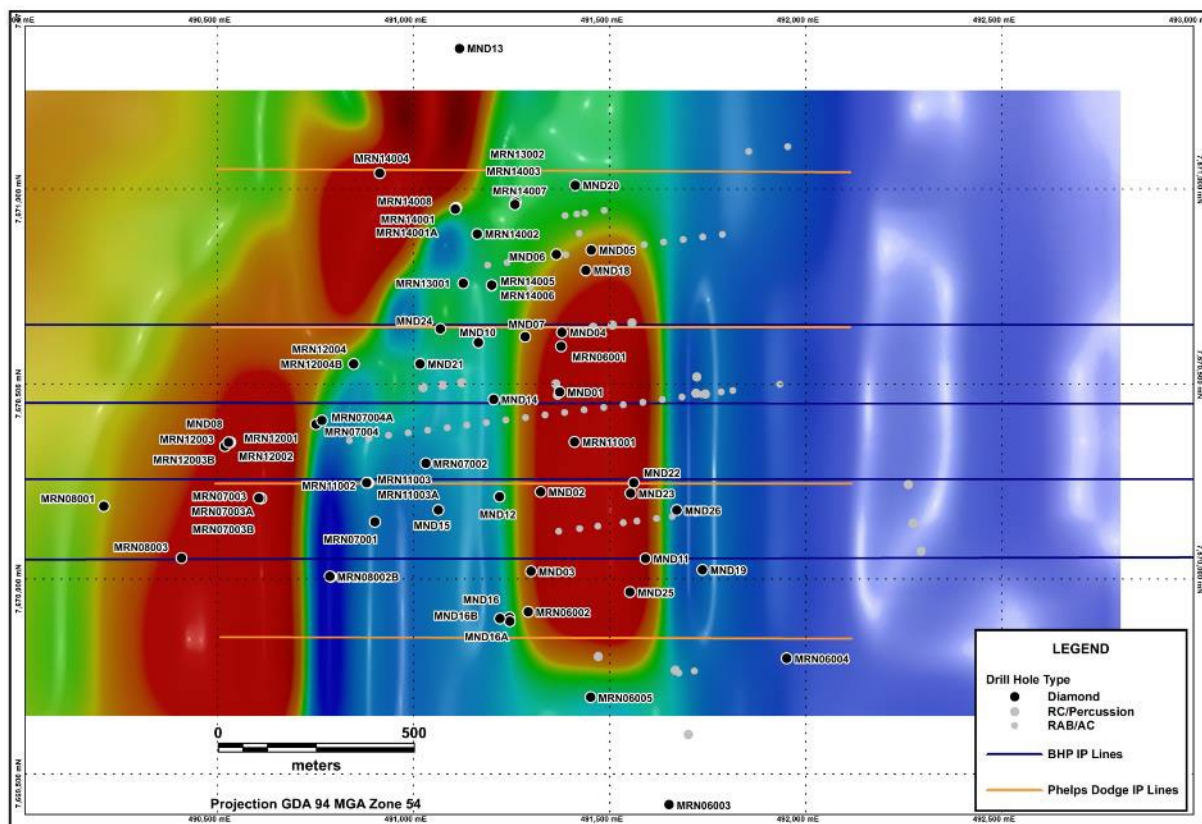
mE
490,500 mE
491,000 mE
491,500 mE
492,000 mE
492,500 mE
493,000 mE

MND13
7,671,000 mN
7,670,500 mN
7,670,000 mN
7,669,500 mN

MRN14004
MRN13002
MRN14003
MND20
MRN14008
MRN14007
MRN14001
MRN14001A
MRN14002
MND05
MND06
MND18
MRN13001
MRN14005
MRN14006
MND24
MND10
MND07
MND04
MRN12004
MRN06001
MRN12004B
MND21
MND01
MND14
MND08
MRN07004A
MRN07004
MRN12003
MRN12001
MND11001
MRN12003B
MRN12002
MRN07002
MND22
MRN11002
MRN11003
MND02
MND23
MRN08001
MRN07003
MRN11003A
MND12
MRN07003A
MND15
MND26
MRN07003B
MRN07001
MRN08003
MND11
MND19
MND03
MRN08002B
MND25
MND16
MND16B
MRN06002
MND16A
MRN06004
MRN06005
MRN06003

0
500
meters

Projection GDA 94 MGA Zone 54

LEGEND
Drill Hole Type
Diamond
RC/Percussion
RAB/AC
BHP IP Lines
Phelps Dodge IP Lines